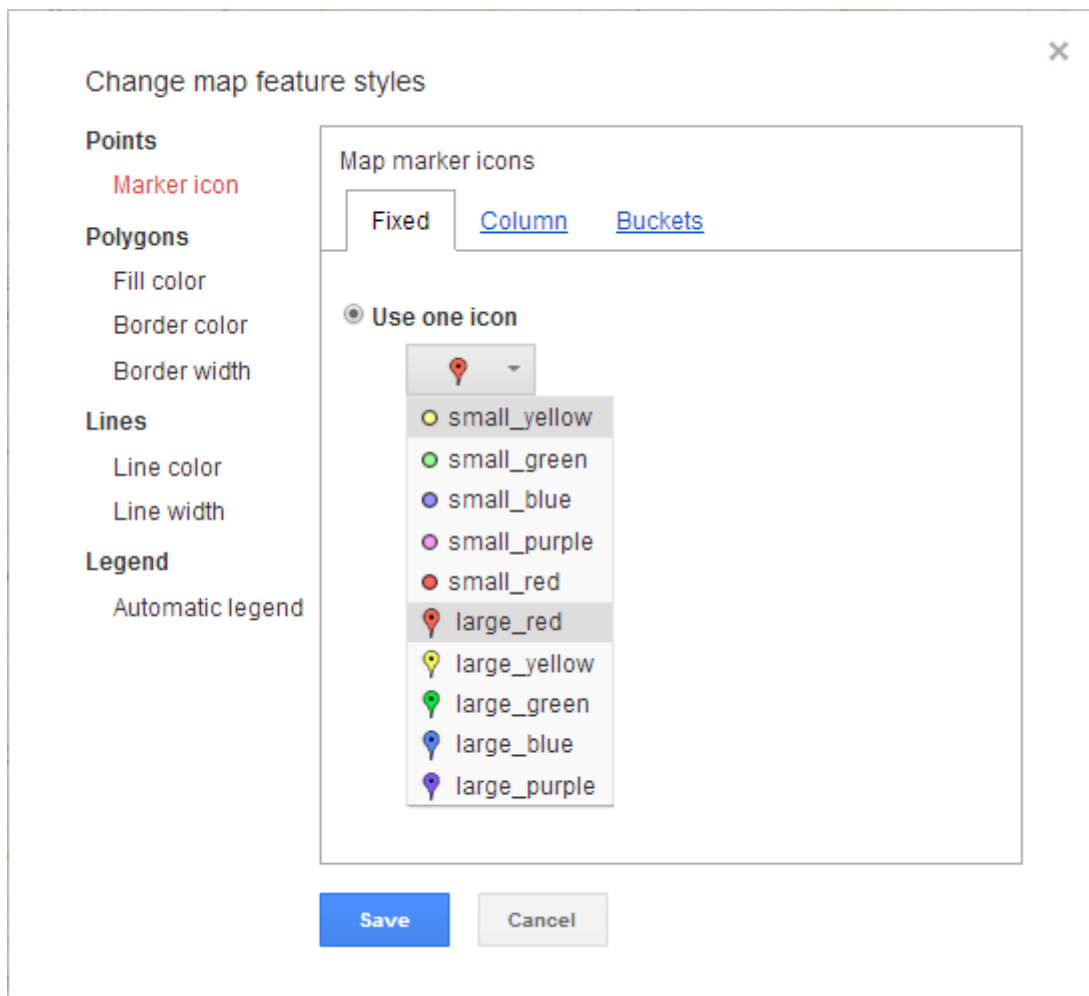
×

Change map feature styles

Points

Marker icon

Polygons

Fill color

Border color

Border width

Lines

Line color

Line width

Legend

Automatic legend

Map marker icons

Fixed Column Buckets

Use one icon

small_yellow
small_green
small_blue
small_purple
small_red
large_red
large_yellow
large_green
large_blue
large_purple

Save Cancel